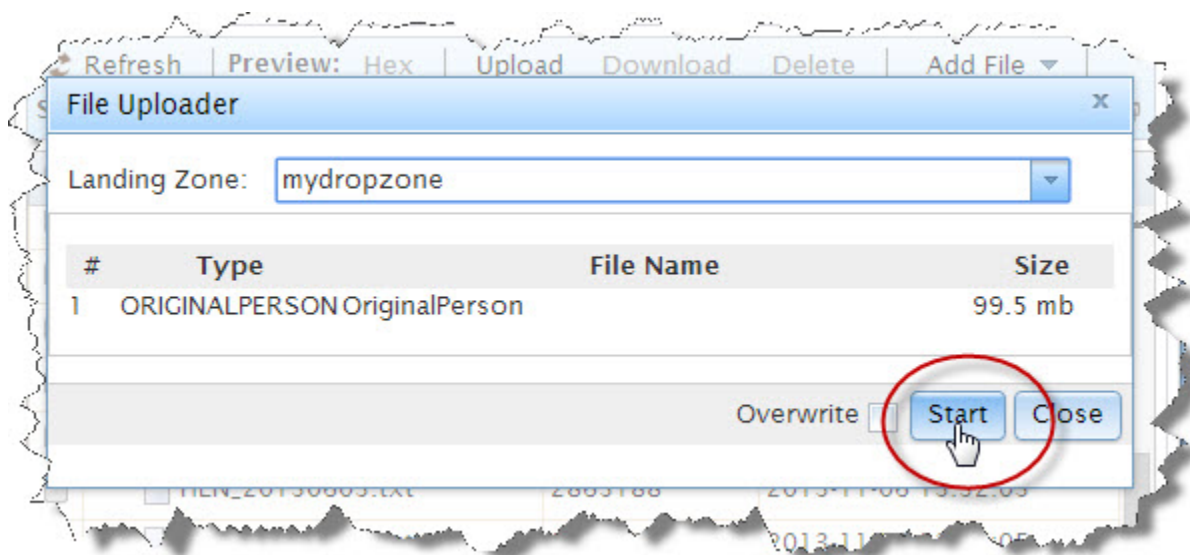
Refresh | Preview: Hex | Upload Download Delete | Add File

File Uploader

Landing Zone: mydropzone

| # | Type | File Name | Size |
|---|---|---|---|
| 1 | ORIGINALPERSON | OriginalPerson | 99.5 mb |

Overwrite Start Close

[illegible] 2863188 2013-11-06 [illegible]

2013-11 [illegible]